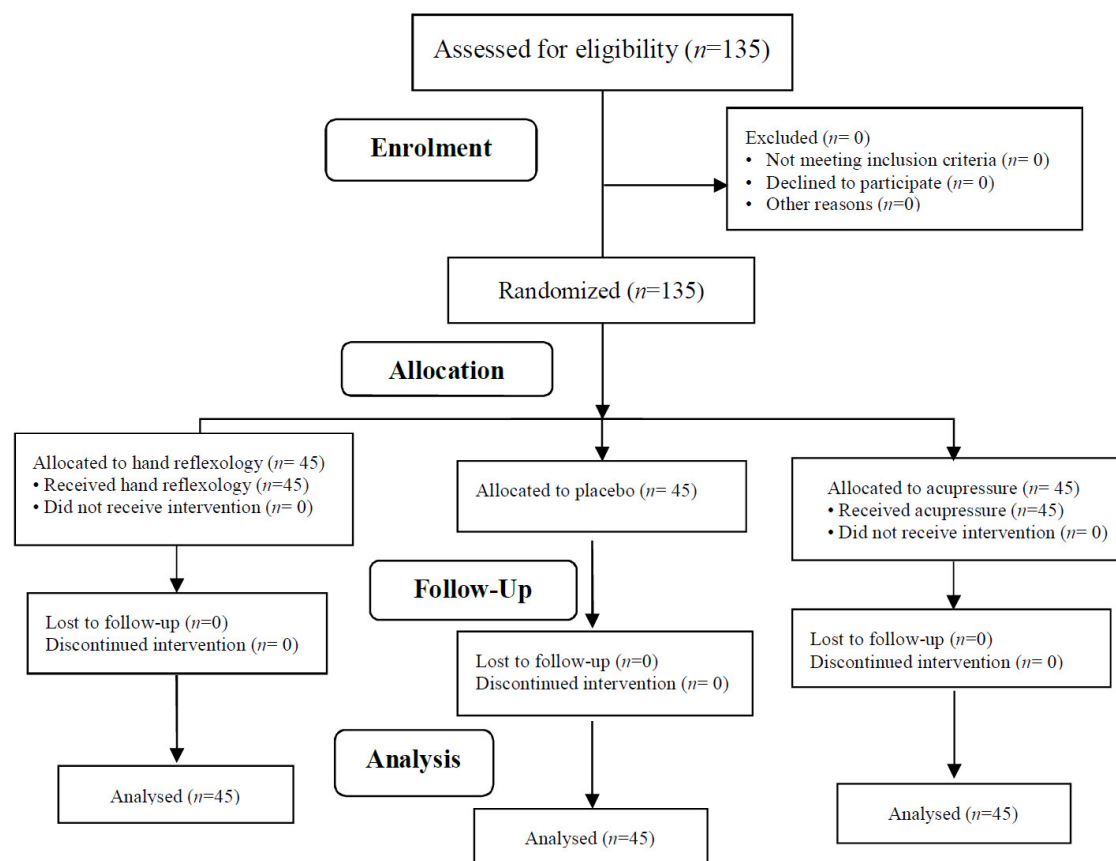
Assessed for eligibility ($n$=135)

Enrolment

Excluded ($n$= 0)
• Not meeting inclusion criteria ($n$= 0)
• Declined to participate ($n$= 0)
• Other reasons ($n$=0)

Randomized ($n$=135)

Allocation

Allocated to hand reflexology ($n$= 45)
• Received hand reflexology ($n$=45)
• Did not receive intervention ($n$= 0)

Allocated to placebo ($n$= 45)

Allocated to acupressure ($n$= 45)
• Received acupressure ($n$=45)
• Did not receive intervention ($n$= 0)

Follow-Up

Lost to follow-up ($n$=0)
Discontinued intervention ($n$= 0)

Lost to follow-up ($n$=0)
Discontinued intervention ($n$= 0)

Lost to follow-up ($n$=0)
Discontinued intervention ($n$= 0)

Analysis

Analysed ($n$=45)

Analysed ($n$=45)

Analysed ($n$=45)